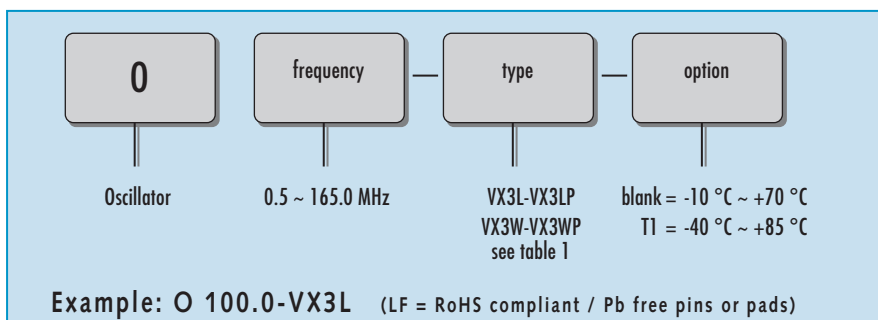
0

frequency

—

type

—

option

Oscillator

0.5 ~ 165.0 MHz

VX3L-VX3LP
VX3W-VX3WP
see table 1

blank = -10 °C ~ +70 °C
T1 = -40 °C ~ +85 °C

Example: O 100.0-VX3L (LF = RoHS compliant / Pb free pins or pads)